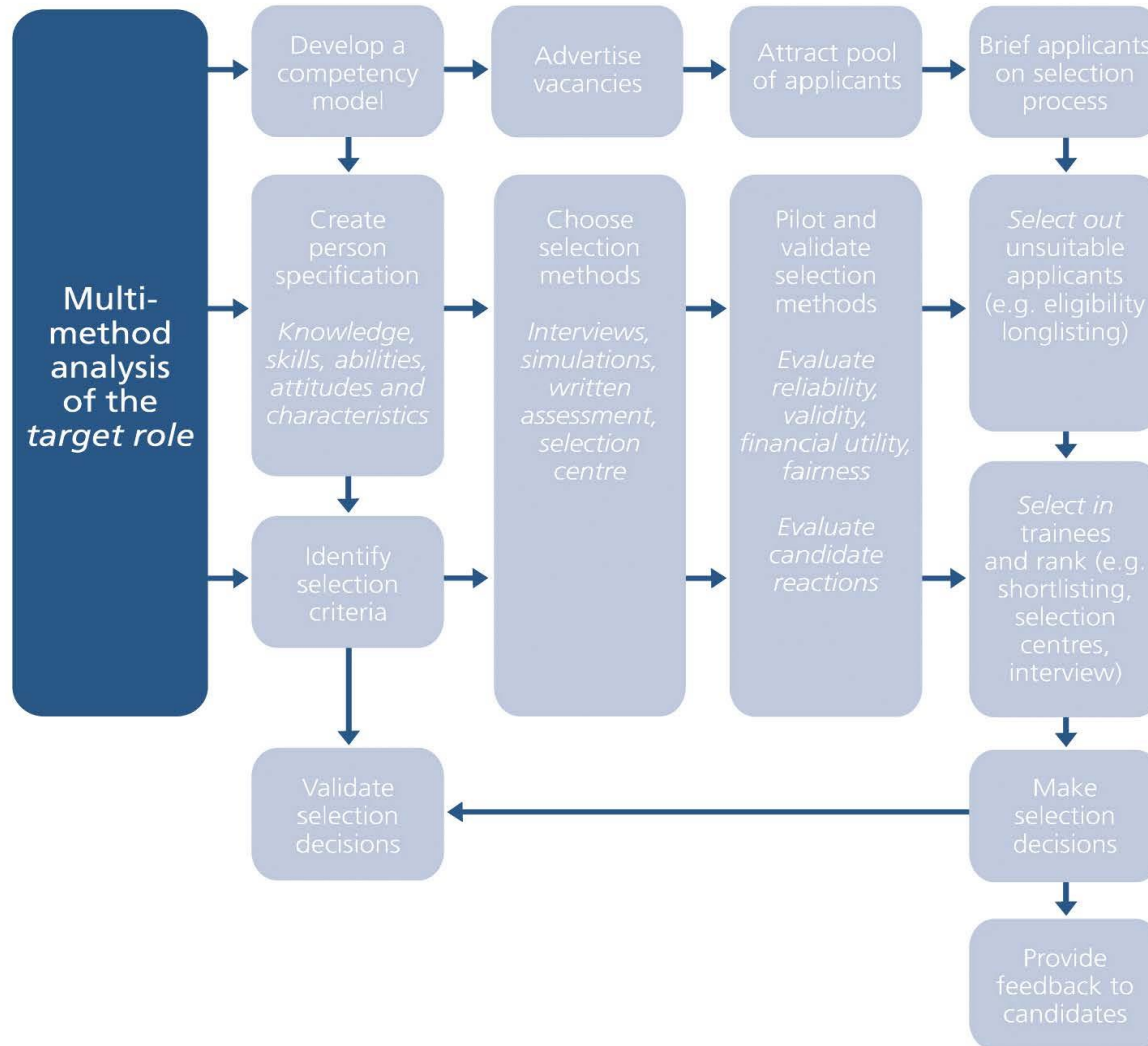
Multi-method analysis of the target role

Develop a competency model

Advertise vacancies

Attract pool of applicants

Brief applicants on selection process

Create person specification

Knowledge, skills, abilities, attitudes and characteristics

Choose selection methods

Interviews, simulations, written assessment, selection centre

Pilot and validate selection methods

Evaluate reliability, validity, financial utility, fairness

Evaluate candidate reactions

Select out unsuitable applicants (e.g. eligibility longlisting)

Identify selection criteria

Select in trainees and rank (e.g. shortlisting, selection centres, interview)

Validate selection decisions

Make selection decisions

Provide feedback to candidates